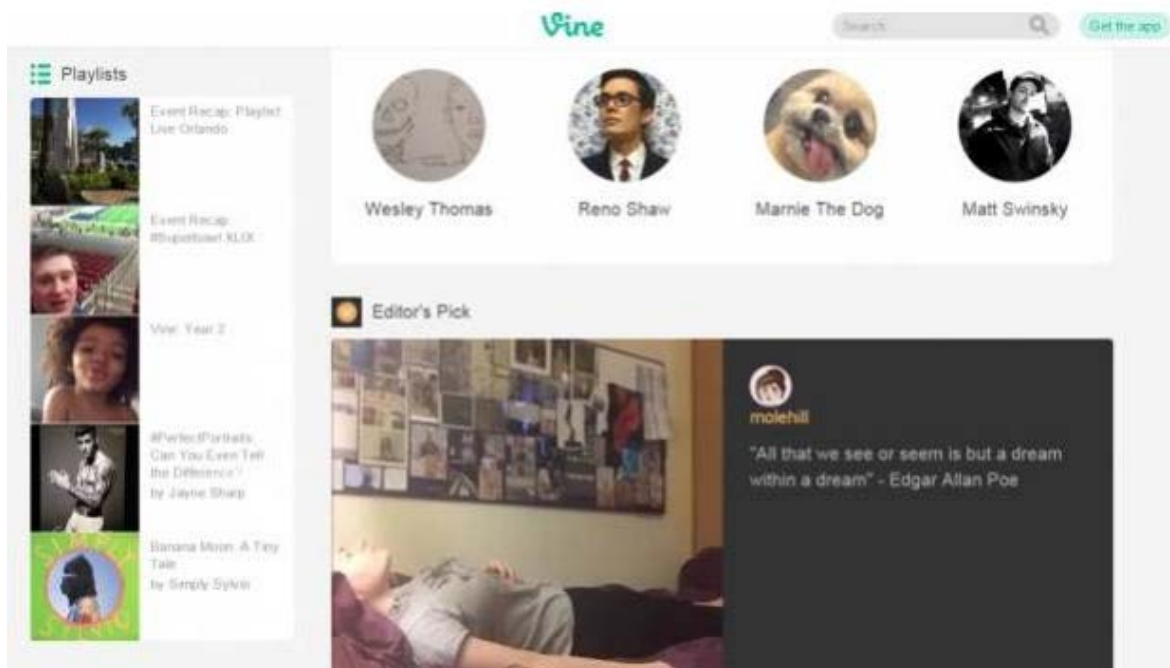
Vine

Search

Get the app

Playlists

Event Recap: Playlist Live Orlando

Event Recap: #Superbowl XLIX

Vine: Year 2

#PerfectPortraits Can You Even Tell the Difference? by Jayne Sharp

Banana Moon: A Tiny Tale by Simply Sylvio

Wesley Thomas

Reno Shaw

Marnie The Dog

Matt Swinsky

Editor's Pick

molehill

"All that we see or seem is but a dream within a dream" - Edgar Allan Poe